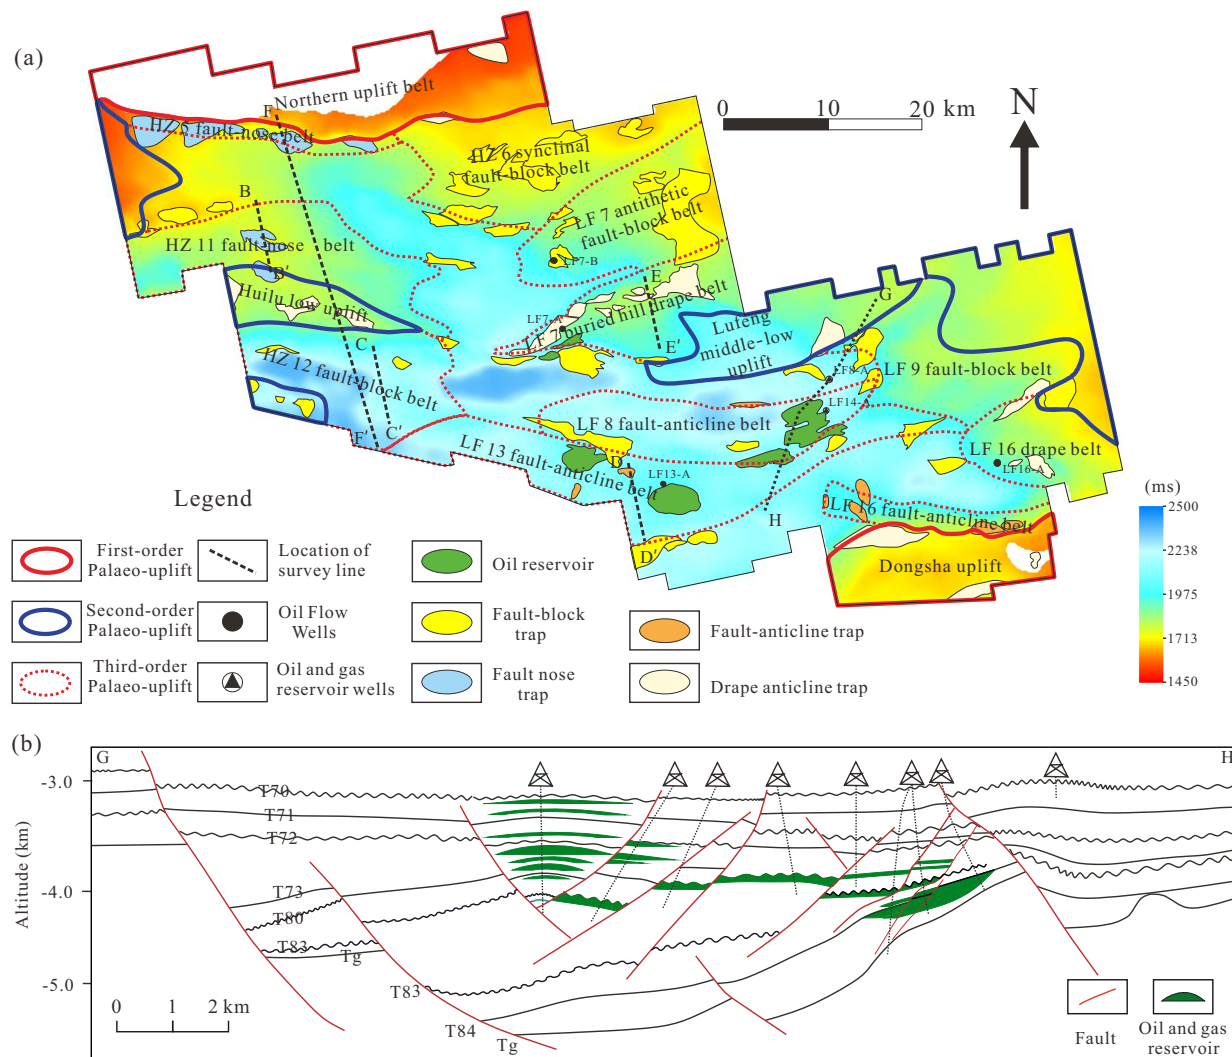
(a)

Northern uplift belt
F
HZ 6 fault-nose belt
HZ 6 synclinal fault-block belt
LF 7 antithetic fault-block belt
B
HZ 11 fault-nose belt
B'
LF7-B
E
Huizhou low uplift
LF7-A
LF 7 buried hill drape belt
E'
Lufeng middle-low uplift
G
C
HZ 12 fault-block belt
LF8-A
LF 9 fault-block belt
LF14-A
F'
C'
LF 8 fault-anticline belt
LF 13 fault-anticline belt
D
LF13-A
LF 16 drape belt
LF16-A
H
LF 16 fault-anticline belt
D'
Dongsha uplift

0 10 20 km
N

(ms)
2500
2238
1975
1713
1450

Legend

First-order Palaeo-uplift
Location of survey line
Oil reservoir
Second-order Palaeo-uplift
Oil Flow Wells
Fault-block trap
Fault-anticline trap
Third-order Palaeo-uplift
Oil and gas reservoir wells
Fault nose trap
Drape anticline trap

(b)
G
H
-3.0
-4.0
-5.0
Altitude (km)
T70
T71
T72
T73
T80
T83
Tg
T83
T84
Tg
0 1 2 km
Fault
Oil and gas reservoir